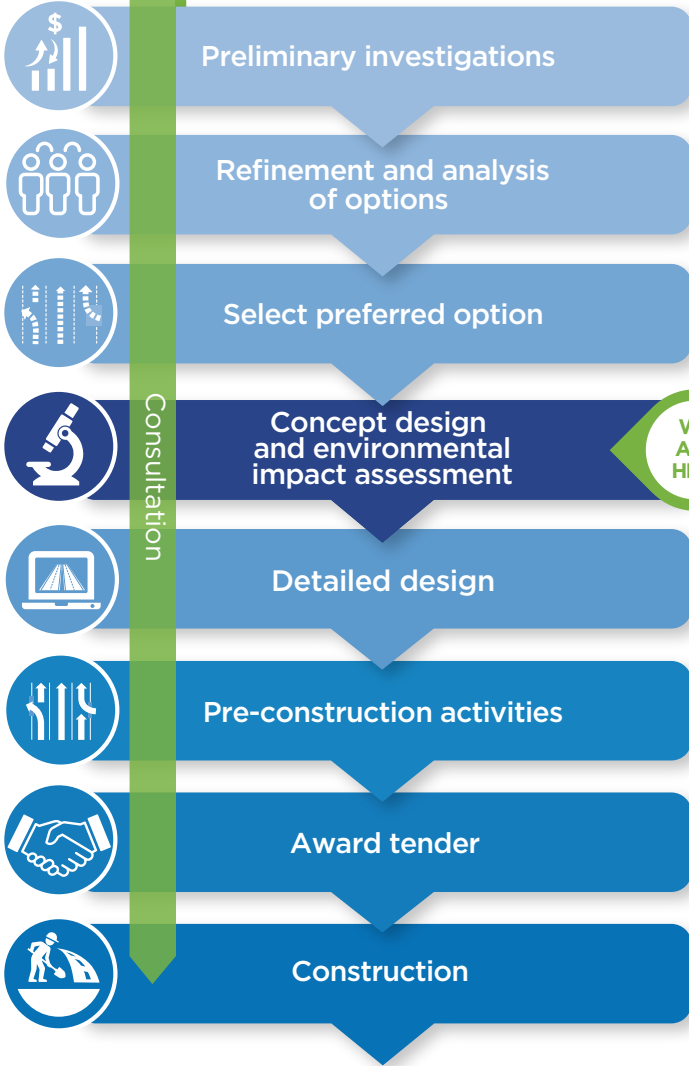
$

Preliminary investigations

Refinement and analysis of options

Select preferred option

Concept design and environmental impact assessment

W
A
H

Consultation

Detailed design

Pre-construction activities

Award tender

Construction